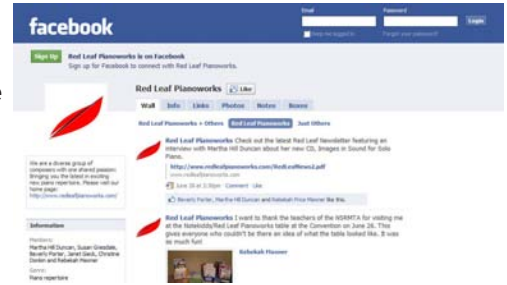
facebook

Email Password Login

Keep me logged in Forgot your password?

Sign Up Red Leaf Pianoworks is on Facebook
Sign up for Facebook to connect with Red Leaf Pianoworks.

Red Leaf Pianoworks Like

Wall Info Links Photos Notes Boxes

Red Leaf Pianoworks + Others Red Leaf Pianoworks Just Others

Red Leaf Pianoworks Check out the latest Red Leaf Newsletter featuring an interview with Martha Hill Duncan about her new CD, Images in Sound for Solo Piano.

http://www.redleafpianoworks.com/RedLeafNews2.pdf
www.redleafpianoworks.com

June 26 at 3:30pm · Comment · Like

Beverly Porter, Martha Hill Duncan and Rebekah Price Maxner like this.

We are a diverse group of composers with one shared passion: Bringing you the latest in exciting new piano repertoire. Please visit our home page: http://www.redleafpianoworks.com/

Information

Members:
Martha Hill Duncan, Susan Griesdale, Beverly Porter, Janet Gieck, Christine Donkin and Rebekah Maxner

Genre:
Piano repertoire

Red Leaf Pianoworks I want to thank the teachers of the NSRMTA for visiting me at the Notebility/Red Leaf Pianoworks table at the Convention on June 26. This gives everyone who couldn't be there an idea of what the table looked like. It was so much fun!

Rebekah Maxner